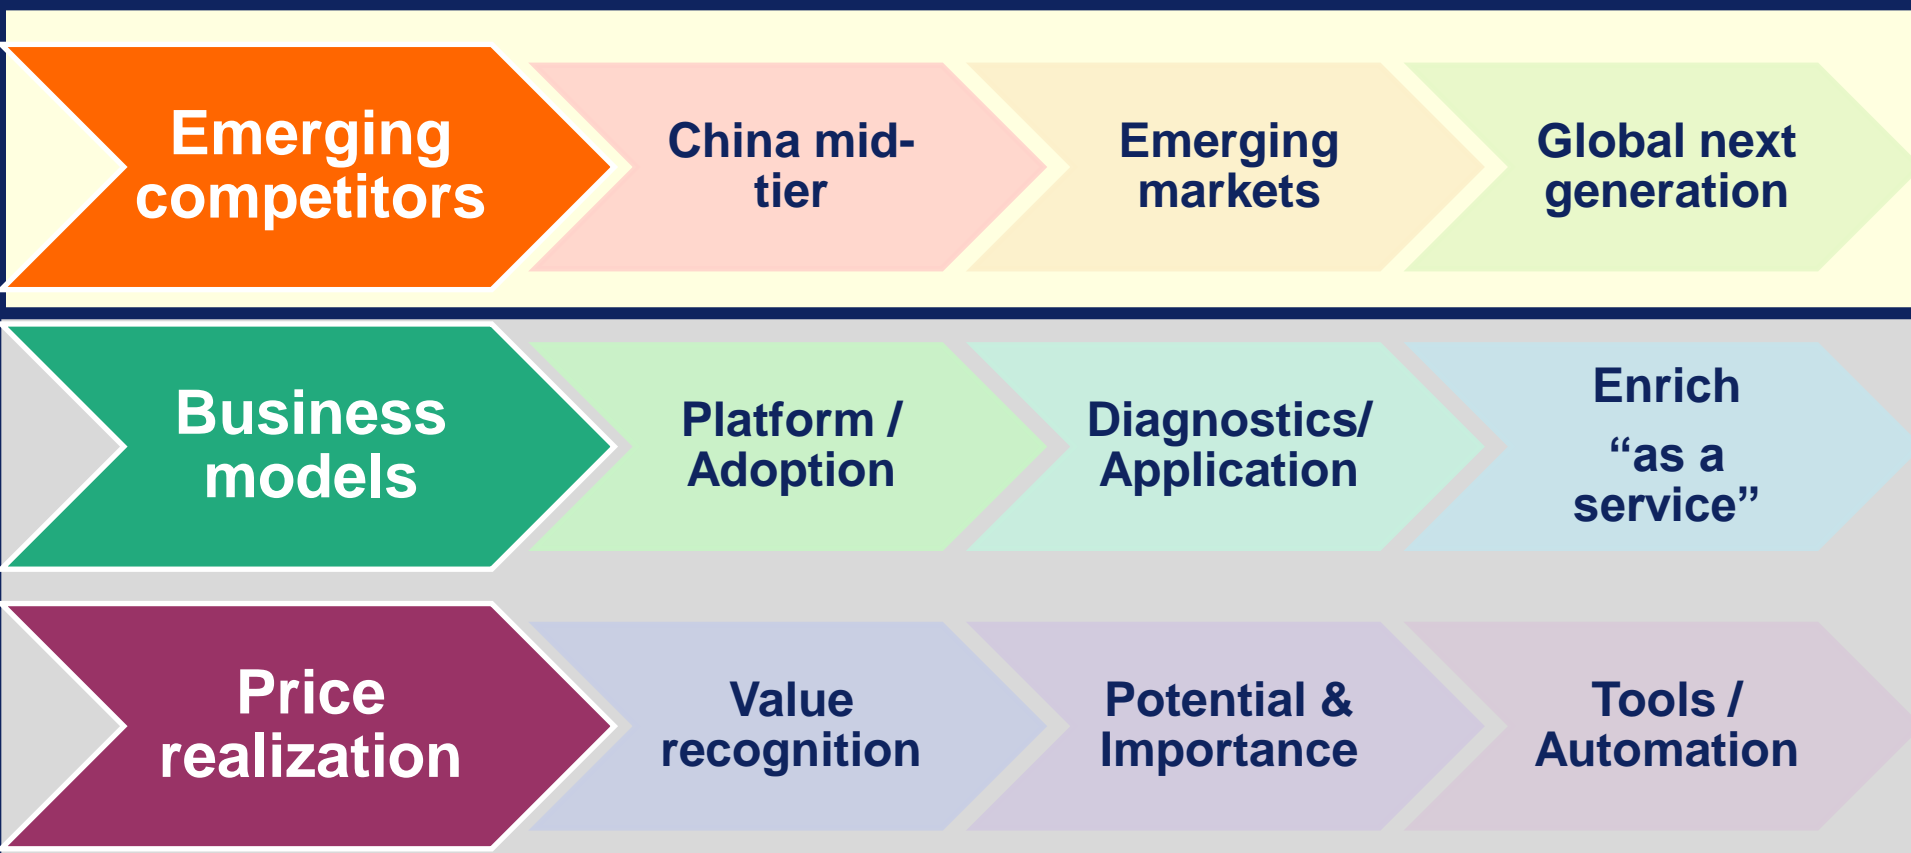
Emerging competitors

China mid-tier

Emerging markets

Global next generation

Business models

Platform / Adoption

Diagnostics/ Application

Enrich “as a service”

Price realization

Value recognition

Potential & Importance

Tools / Automation